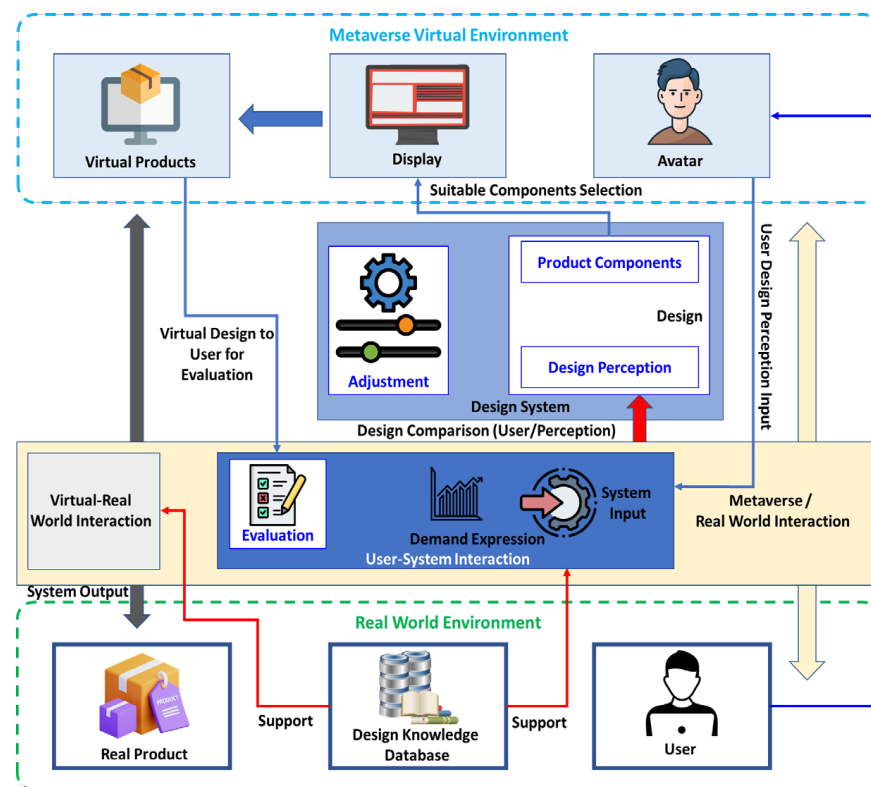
Metaverse Virtual Environment

Virtual Products

Display

Avatar

Suitable Components Selection

User Design Perception Input

Product Components

Design

Adjustment

Design Perception

Design System

Virtual Design to User for Evaluation

Design Comparison (User/Perception)

Virtual-Real World Interaction

Evaluation

Demand Expression

System Input

User-System Interaction

Metaverse / Real World Interaction

System Output

Real World Environment

PRODUCT

Real Product

Support

Design Knowledge Database

Support

User